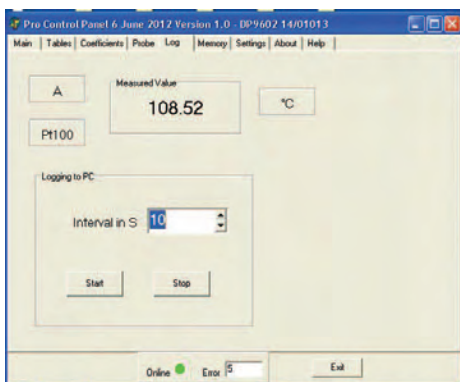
Pro Control Panel 6 June 2012 Version 1.0 - BP9602 14/01013

Main | Tables | Coefficients | Probe | Log | Memory | Settings | About | Help

A

Measured Value

108.52

°C

Pt100

Logging to PC

Interval in S 10

Start

Stop

Online

Error 5

Exit